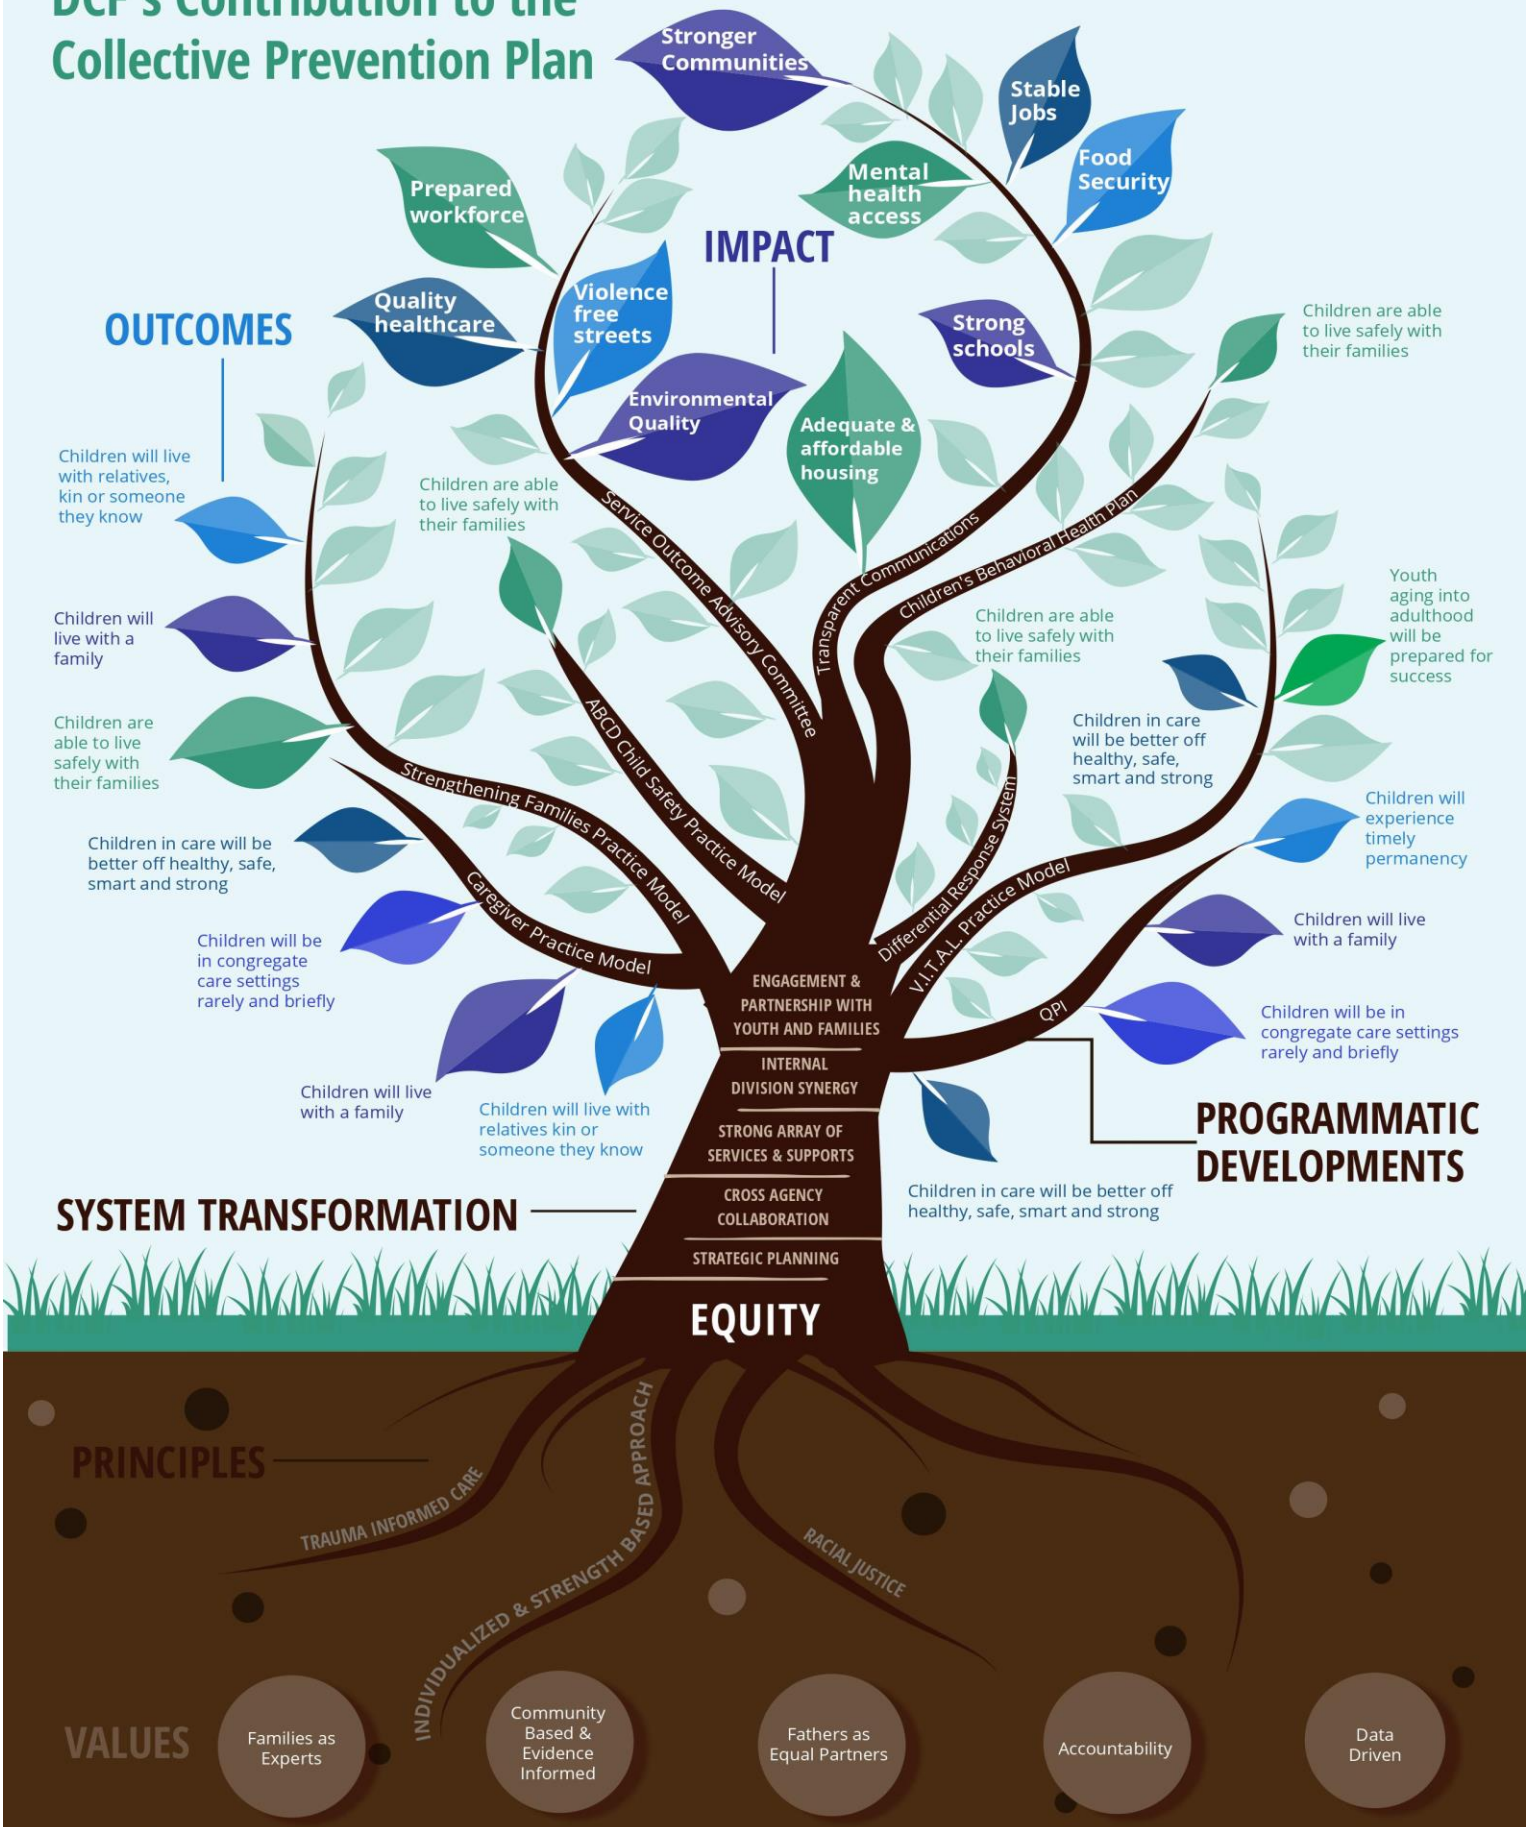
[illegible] Contribution to the
Collective Prevention Plan

Stronger Communities

Stable Jobs

Food Security

Mental health access

Prepared workforce

IMPACT

Quality healthcare

Violence free streets

Strong schools

OUTCOMES

Environmental Quality

Adequate & affordable housing

Children are able to live safely with their families

Children will live with relatives, kin or someone they know

Children are able to live safely with their families

Service Outcome Advisory Committee

Transparent Communications

Children's Behavioral Health Plan

Children are able to live safely with their families

Youth aging into adulthood will be prepared for success

Children will live with a family

Children are able to live safely with their families

ABCD Child Safety Practice Model

Children in care will be better off healthy, safe, smart and strong

Strengthening Families Practice Model

Differential Response System

Children will experience timely permanency

Children in care will be better off healthy, safe, smart and strong

V.I.T.A.L. Practice Model

Caregiver Practice Model

Children will live with a family

Children will be in congregate care settings rarely and briefly

ENGAGEMENT & PARTNERSHIP WITH YOUTH AND FAMILIES

QPI

Children will be in congregate care settings rarely and briefly

INTERNAL DIVISION SYNERGY

Children will live with a family

Children will live with relatives kin or someone they know

STRONG ARRAY OF SERVICES & SUPPORTS

PROGRAMMATIC DEVELOPMENTS

CROSS AGENCY COLLABORATION

Children in care will be better off healthy, safe, smart and strong

SYSTEM TRANSFORMATION

STRATEGIC PLANNING

EQUITY

PRINCIPLES

TRAUMA INFORMED CARE

INDIVIDUALIZED & STRENGTH BASED APPROACH

RACIAL JUSTICE

VALUES

Families as Experts

Community Based & Evidence Informed

Fathers as Equal Partners

Accountability

Data Driven